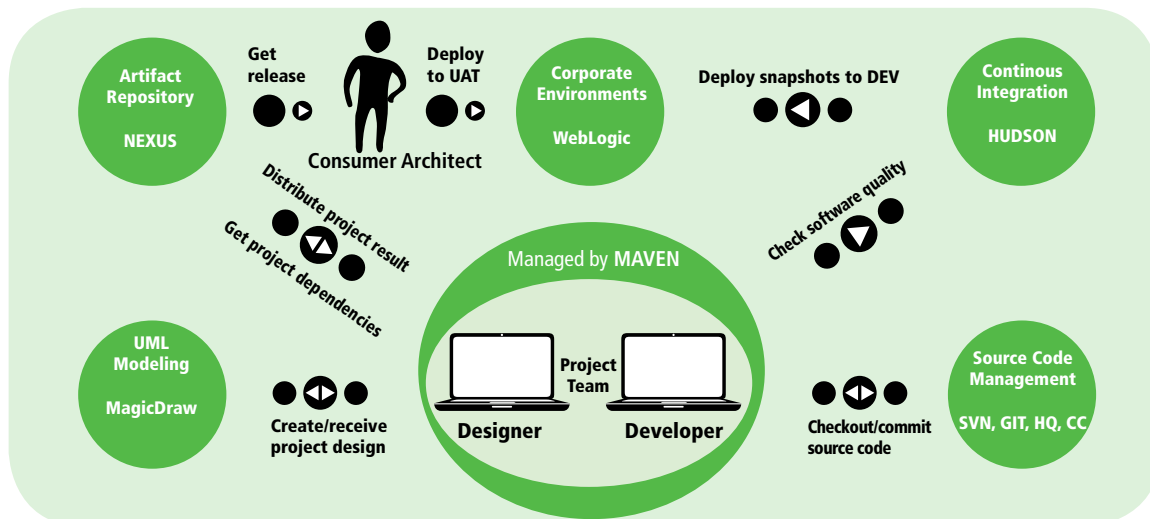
Artifact Repository

NEXUS

Get release

Deploy to UAT

Consumer Architect

Corporate Environments

WebLogic

Deploy snapshots to DEV

Continous Integration

HUDSON

Distribute project result

Get project dependencies

Check software quality

Managed by MAVEN

UML Modeling

MagicDraw

Create/receive project design

Project Team

Designer

Developer

Checkout/commit source code

Source Code Management

SVN, GIT, HQ, CC